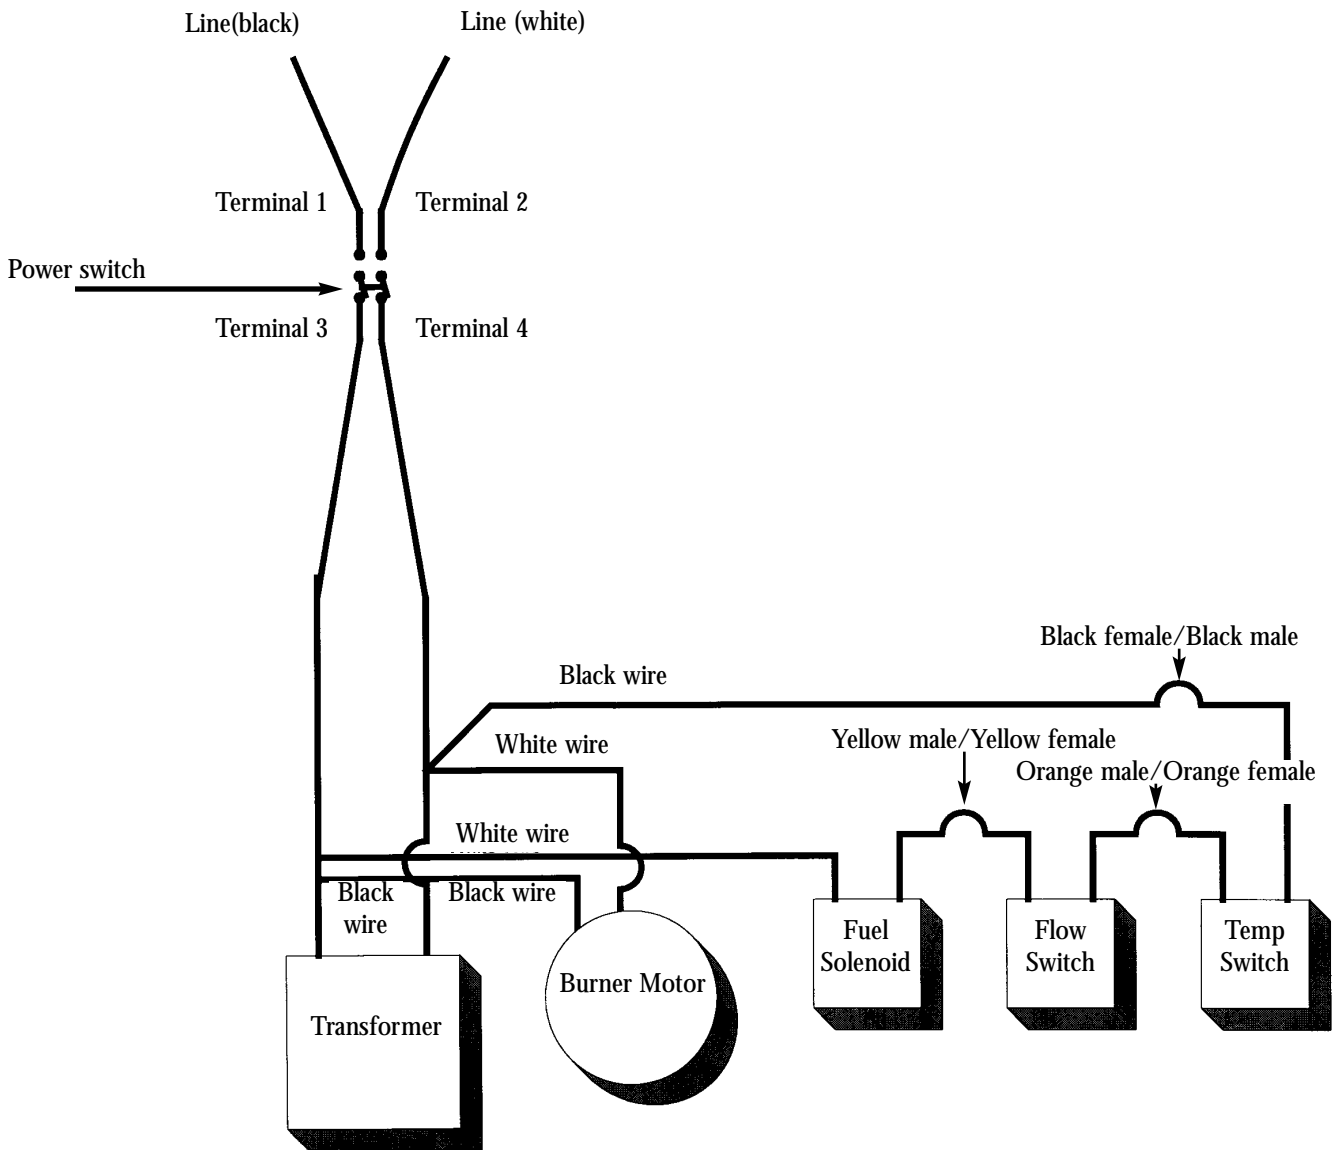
Line(black)

Line (white)

Terminal 1

Terminal 2

Power switch

Terminal 3

Terminal 4

Black female/Black male

Black wire

White wire

Yellow male/Yellow female

Orange male/Orange female

White wire

Black wire

Black wire

Transformer

Burner Motor

Fuel Solenoid

Flow Switch

Temp Switch